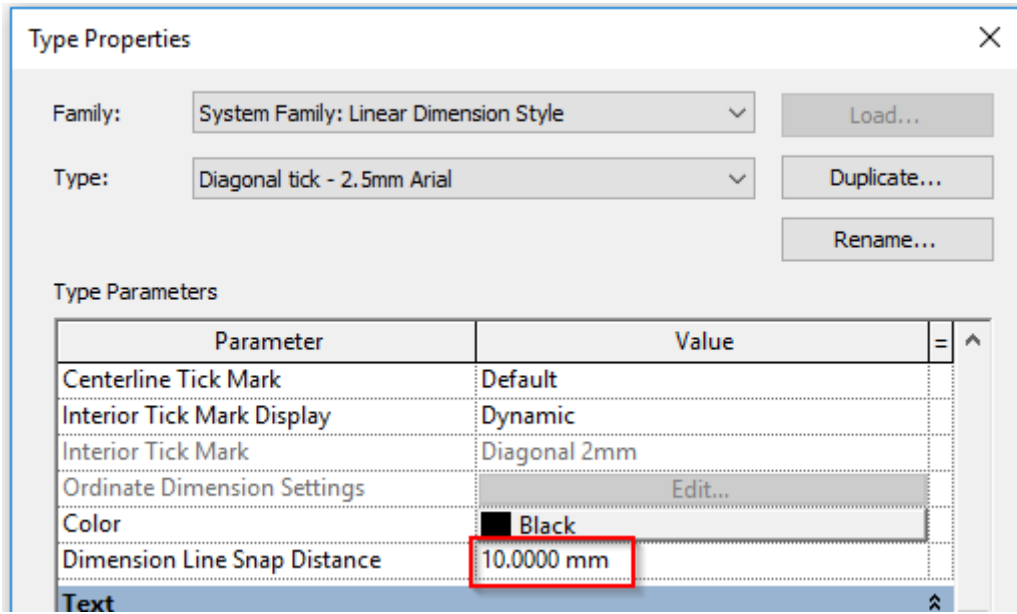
Type Properties

Family: System Family: Linear Dimension Style
Load...

Type: Diagonal tick - 2.5mm Arial
Duplicate...

Rename...

Type Parameters

| Parameter | Value | = |
|---|---|---|
| Centerline Tick Mark | Default | |
| Interior Tick Mark Display | Dynamic | |
| Interior Tick Mark | Diagonal 2mm | |
| Ordinate Dimension Settings | Edit... | |
| Color | Black | |
| Dimension Line Snap Distance | 10.0000 mm | |
| Text | | |